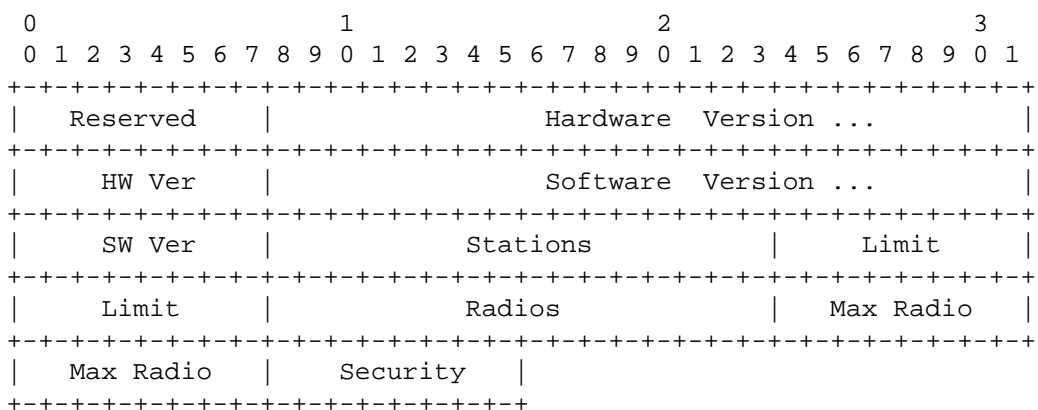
0                   1                   2                   3
0 1 2 3 4 5 6 7 8 9 0 1 2 3 4 5 6 7 8 9 0 1 2 3 4 5 6 7 8 9 0 1
+-+-+-+-+-+-+-+-+-+-+-+-+-+-+-+-+-+-+-+-+-+-+-+-+-+-+-+-+-+-+-+-+
|   Reserved    |               Hardware  Version ...           |
+-+-+-+-+-+-+-+-+-+-+-+-+-+-+-+-+-+-+-+-+-+-+-+-+-+-+-+-+-+-+-+-+
|    HW Ver     |               Software  Version ...           |
+-+-+-+-+-+-+-+-+-+-+-+-+-+-+-+-+-+-+-+-+-+-+-+-+-+-+-+-+-+-+-+-+
|    SW Ver     |            Stations           |     Limit     |
+-+-+-+-+-+-+-+-+-+-+-+-+-+-+-+-+-+-+-+-+-+-+-+-+-+-+-+-+-+-+-+-+
|     Limit     |            Radios             |   Max Radio   |
+-+-+-+-+-+-+-+-+-+-+-+-+-+-+-+-+-+-+-+-+-+-+-+-+-+-+-+-+-+-+-+-+
|   Max Radio   |   Security    |
+-+-+-+-+-+-+-+-+-+-+-+-+-+-+-+-+